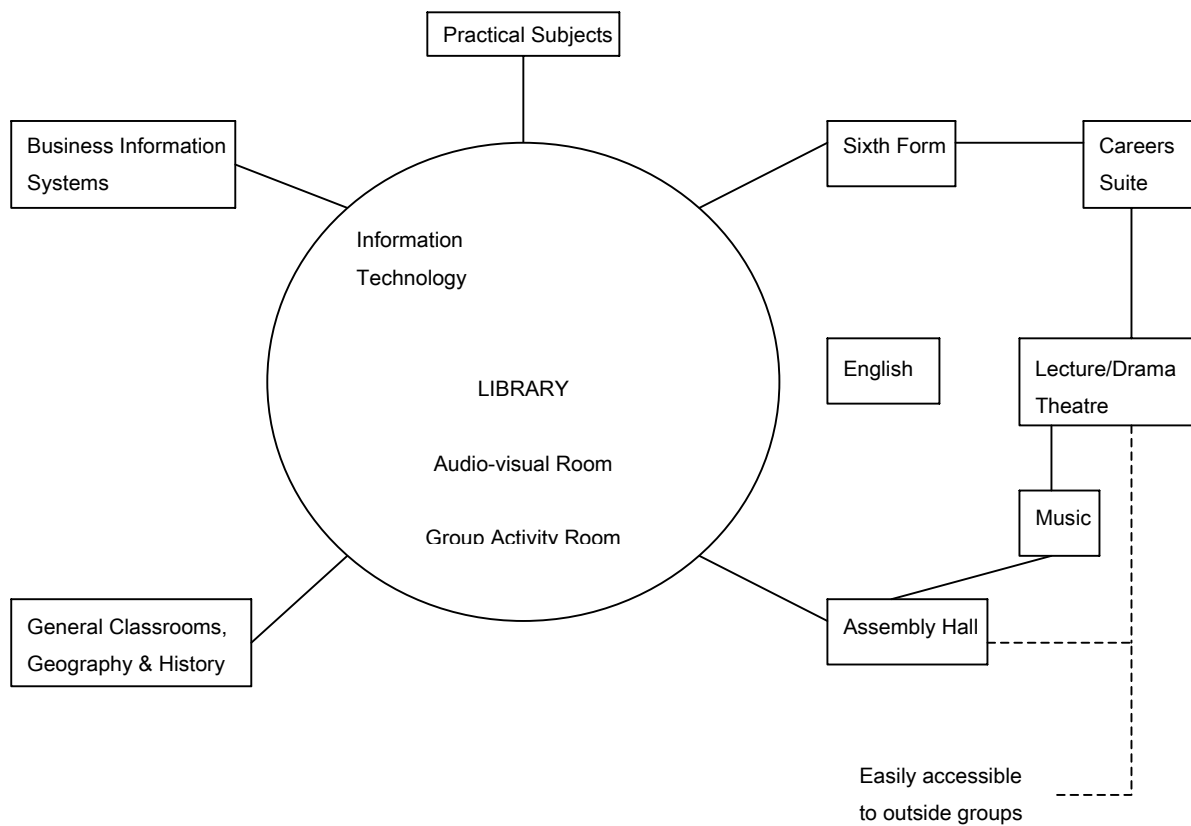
Practical Subjects

Business Information Systems

Sixth Form

Careers Suite

Information Technology

English

Lecture/Drama Theatre

LIBRARY

Audio-visual Room

Music

Group Activity Room

General Classrooms, Geography & History

Assembly Hall

Easily accessible to outside groups